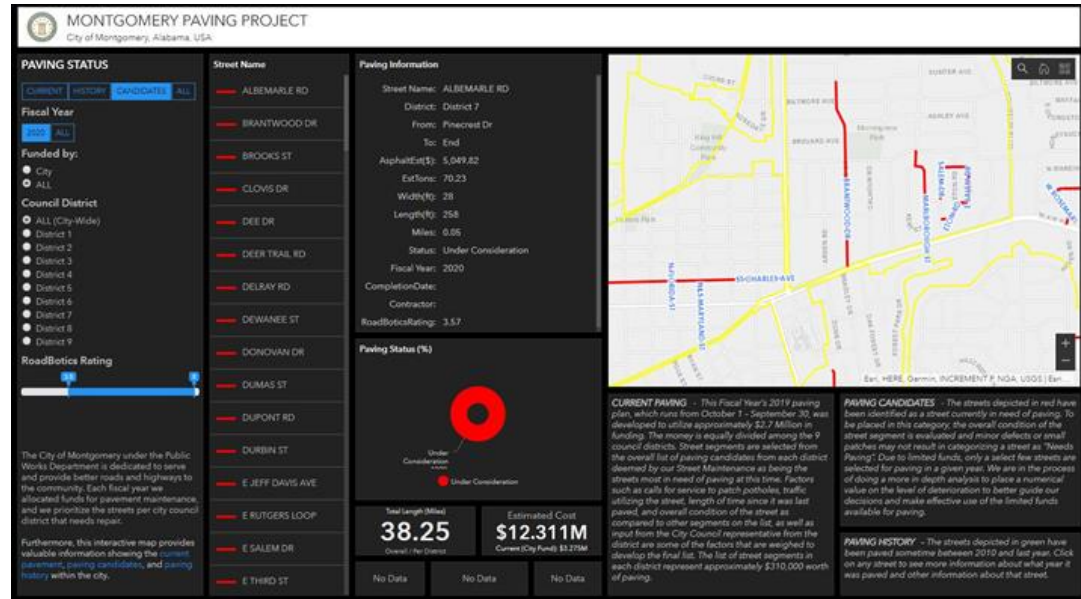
MONTGOMERY PAVING PROJECT
City of Montgomery, Alabama, USA

PAVING STATUS

CURRENT HISTORY CANDIDATES ALL

Fiscal Year

2020 ALL

Funded by:
City
ALL

Council District
ALL (City-Wide)
District 1
District 2
District 3
District 4
District 5
District 6
District 7
District 8
District 9

RoadBotics Rating

The City of Montgomery under the Public Works Department is dedicated to serve and provide better roads and highways to the community. Each fiscal year we allocated funds for pavement maintenance, and we prioritize the streets per city council district that needs repair.

Furthermore, this interactive map provides valuable information showing the current pavement, paving candidates, and paving history within the city.

Street Name
ALBEMARLE RD
BRANTWOOD DR
BROOKS ST
CLOVIS DR
DEE DR
DEER TRAIL RD
DELRAY RD
DEWANEE ST
DONOVAN DR
DUMAS ST
DUPONT RD
DURBIN ST
E JEFF DAVIS AVE
E RUTGERS LOOP
E SALEM DR
E THIRD ST

Paving Information
Street Name: ALBEMARLE RD
District: District 7
From: Pinecrest Dr
To: End
AsphaltEst($): 5,049.82
EstTons: 70.23
Width(ft): 28
Length(ft): 258
Miles: 0.05
Status: Under Consideration
Fiscal Year: 2020
CompletionDate:
Contractor:
RoadBoticsRating: 3.57

Paving Status (%)
Under Consideration
Under Consideration

Total Length (Miles)
38.25
Overall / Per District

Estimated Cost
$12.311M
Current (City Fund): $3.275M

No Data
No Data
No Data

Esri, HERE, Garmin, INCREMENT P, NGA, USGS | Esri...

CURRENT PAVING - This Fiscal Year's 2019 paving plan, which runs from October 1 – September 30, was developed to utilize approximately $2.7 Million in funding. The money is equally divided among the 9 council districts. Street segments are selected from the overall list of paving candidates from each district deemed by our Street Maintenance as being the streets most in need of paving at this time. Factors such as calls for service to patch potholes, traffic utilizing the street, length of time since it was last paved, and overall condition of the street as compared to other segments on the list, as well as input from the City Council representative from the district are some of the factors that are weighed to develop the final list. The list of street segments in each district represent approximately $310,000 worth of paving.

PAVING CANDIDATES - The streets depicted in red have been identified as a street currently in need of paving. To be placed in this category, the overall condition of the street segment is evaluated and minor defects or small patches may not result in categorizing a street as "Needs Paving". Due to limited funds, only a select few streets are selected for paving in a given year. We are in the process of doing a more in depth analysis to place a numerical value on the level of deterioration to better guide our decisions and make effective use of the limited funds available for paving.

PAVING HISTORY - The streets depicted in green have been paved sometime between 2010 and last year. Click on any street to see more information about what year it was paved and other information about that street.